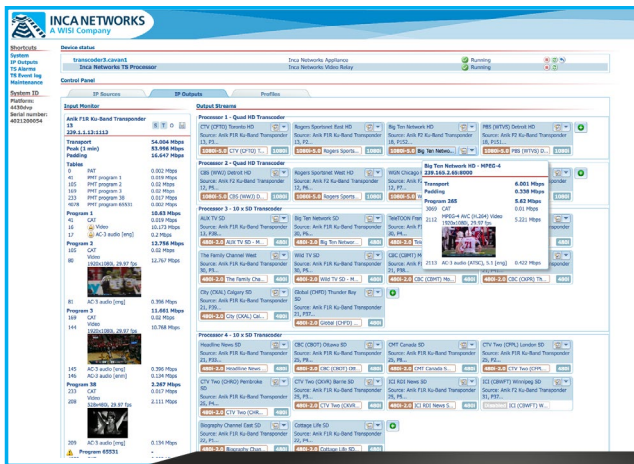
INCA NETWORKS
A WISI Company

Shortcuts
System
IP Outputs
TS Alarms
TS Event log
Maintenance

System ID
Platform: 4430dvo
Serial number: 4021390054

Device status
transcoder3.cavan1 | Inca Networks Appliance | Running
Inca Networks TS Processor | Inca Networks Video Relay | Running

Control Panel
IP Sources | IP Outputs | Profiles

Input Monitor
Anik F1R Ku-Band Transponder 13
229.1.1.13:1113

Transport 54.004 Mbps
Peak (1 min) 53.956 Mbps
Padding 16.647 Mbps

Tables
0 PAT 0.002 Mbps
105 PMT program 1 0.002 Mbps
169 PMT program 2 0.002 Mbps
201 PMT program 3 0.002 Mbps
233 PMT program 38 0.017 Mbps
... PMT program 65531 0.002 Mbps

Program 1 10.63 Mbps
16 CAT 0.019 Mbps
16 Video 10.173 Mbps
17 AC-3 audio [eng] 0.2 Mbps

Program 2 13.756 Mbps
100 CAT 0.002 Mbps
80 Video 1920x1080i, 29.97 fps 12.767 Mbps
81 AC-3 audio [eng] 0.396 Mbps

Program 3 11.081 Mbps
140 CAT 0.02 Mbps
144 Video 1920x1080i, 29.97 fps 10.768 Mbps
145 AC-3 audio [eng] 0.396 Mbps
146 AC-3 audio [enm] 0.194 Mbps

Program 38 2.367 Mbps
207 CAT 0.017 Mbps
208 Video 528x480i, 29.97 fps 2.111 Mbps
209 AC-3 audio [eng] 0.194 Mbps
Program 65531

Output Streams
Processor 1 - Quad HD Transcoder
CTV (CFTO) Toronto HD
Source: Anik F1R Ku-Band Transponder 13, P3...
1080i-5.0 CTV (CFTO) T...
Rogers Sportsnet East HD
Source: Anik F1R Ku-Band Transponder 13, P18...
1080i-5.0 Rogers Sports...
Big Ten Network HD
Source: Anik F1R Ku-Band Transponder 18, P151...
1080i-5.0 Big Ten Netwo...
PBS (WTVS) Detroit HD
Source: Anik F2 Ku-Band Transponder 23, P2...
1080i-5.0 PBS (WTVS) D...

Processor 2 - Quad HD Transcoder
CBS (WWJ) Detroit HD
Source: Anik F1R Ku-Band Transponder 23, P3...
1080i-5.0 CBS (WWJ) D...
Rogers Sportsnet West HD
Source: Anik F1R Ku-Band Transponder 13, P20...
1080i-5.0 Rogers Sports...
WGN Chicago
Source: Anik F1R
1080i-5.0

Big Ten Network HD - MPEG-4
229.169.2.66:8000
Transport 6.001 Mbps
Padding 0.338 Mbps
Program 265 5.63 Mbps
3069 CAT 0.01 Mbps
2112 MPEG-4 AVC (H.264) Video 1920x1080i, 29.97 fps 5.221 Mbps
2113 AC-3 audio (ATSC), 5.1 [eng] 0.422 Mbps

Processor 3 - 10 x SD Transcoder
AUX TV SD
Source: Anik F1R Ku-Band Transponder 13, P38...
480i-2.0 AUX TV SD - M...
Big Ten Network SD
Source: Anik F1R Ku-Band Transponder 18, P32...
480i-2.0 Big Ten Networ...
TeleTOON French
Source: Anik F1R
480i-2.0
The Family Channel West
Source: Anik F1R Ku-Band Transponder 30, P1...
480i-2.0 The Family Cha...
Wild TV SD
Source: Anik F1R Ku-Band Transponder 30, P5...
480i-2.0 Wild TV SD - M...
CBC (CBHT) Ha
Source: Anik F1R
480i-2.0 CBC (CBHT) Ha...
CBC (CBKFT) Re
480i-2.0 CBC (CBKFT) Re...
City (CKAL) Calgary SD
Source: Anik F1R Ku-Band Transponder 21, P39...
480i-2.0 City (CKAL) Cal...
Global (CHFD) Thunder Bay SD
Source: Anik F1R Ku-Band Transponder 21, P37...
480i-2.0 Global (CHFD) ...

Processor 4 - 10 x SD Transcoder
Headline News SD
Source: Anik F1R Ku-Band Transponder 14, P3...
480i-2.0 Headline News...
CBC (CBOT) Ottawa SD
Source: Anik F1R Ku-Band Transponder 21, P4...
480i-2.0 CBC (CBOT) Ott...
CMT Canada SD
Source: Anik F1R Ku-Band Transponder 21, P4...
480i-2.0 CMT Canada S...
CTV Two (CFPL) London SD
Source: Anik F1R Ku-Band Transponder 21, P13...
480i-2.0 CTV Two (CFPL...
CTV Two (CHRO) Pembroke SD
Source: Anik F1R Ku-Band Transponder 21, P4...
480i-2.0 CTV Two (CHR...
CTV Two (CKVR) Barrie SD
Source: Anik F1R Ku-Band Transponder 21, P4...
480i-2.0 CTV Two (CKVR...
ICI RDI News SD
Source: Anik F1R Ku-Band Transponder 21, P4...
480i-2.0 ICI RDI News S...
ICI (CBWFT) Winnipeg SD
Source: Anik F1R Ku-Band Transponder 21, P4...
480i-2.0 ICI (CBWFT) W...
Biography Channel East SD
Source: Anik F1R Ku-Band Transponder 21, P4...
480i-2.0 Biography Chan...
Cottage Life SD
Source: Anik F1R Ku-Band Transponder 21, P4...
480i-2.0 Cottage Life SD...